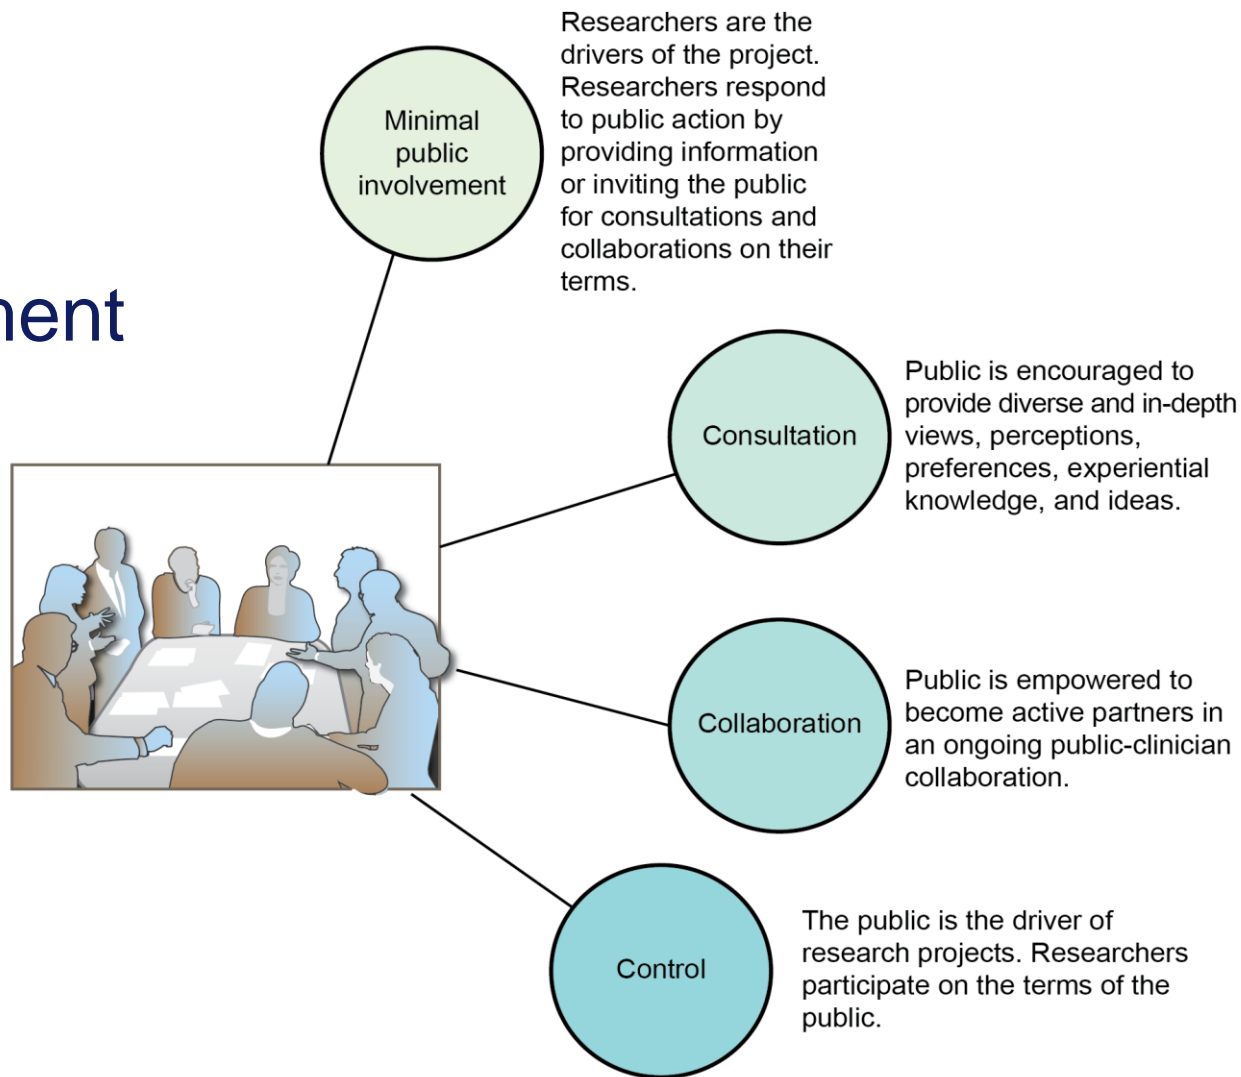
nent

Minimal public involvement

Researchers are the drivers of the project. Researchers respond to public action by providing information or inviting the public for consultations and collaborations on their terms.

Consultation

Public is encouraged to provide diverse and in-depth views, perceptions, preferences, experiential knowledge, and ideas.

Collaboration

Public is empowered to become active partners in an ongoing public-clinician collaboration.

Control

The public is the driver of research projects. Researchers participate on the terms of the public.